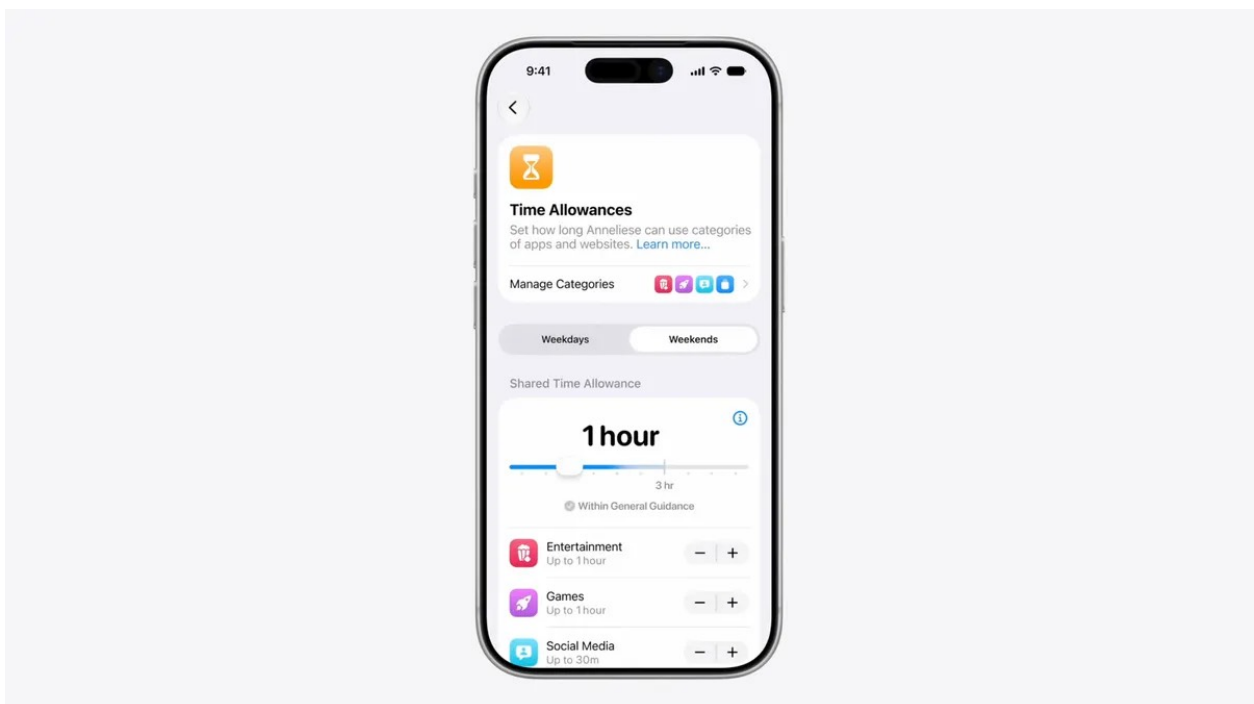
9:41

Time Allowances

Set how long Anneliese can use categories of apps and websites. Learn more...

Manage Categories

Weekdays

Weekends

Shared Time Allowance

1 hour

3 hr

Within General Guidance

Entertainment
Up to 1 hour

Games
Up to 1 hour

Social Media
Up to 30m